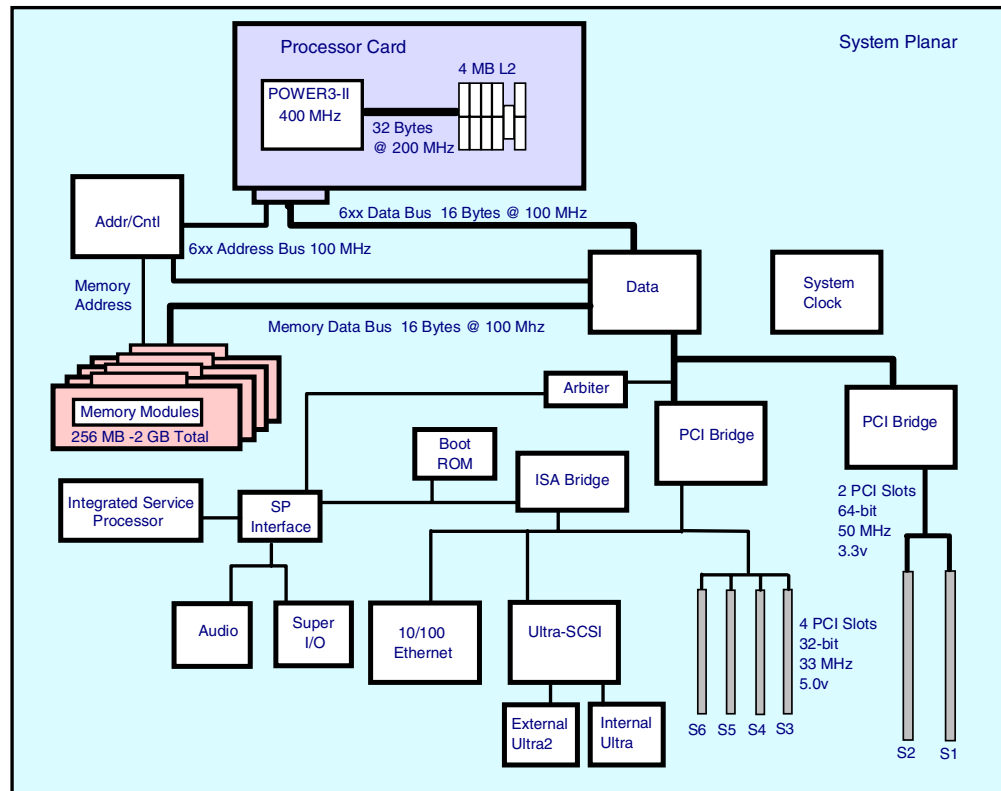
Processor Card

System Planar

POWER3-II
400 MHz

4 MB L2

32 Bytes
@ 200 MHz

Addr/Cntl

6xx Data Bus 16 Bytes @ 100 MHz

6xx Address Bus 100 MHz

Memory
Address

Data

System
Clock

Memory Data Bus 16 Bytes @ 100 Mhz

Memory Modules
256 MB -2 GB Total

Arbiter

PCI Bridge

PCI Bridge

Boot
ROM

ISA Bridge

Integrated Service
Processor

SP
Interface

2 PCI Slots
64-bit
50 MHz
3.3v

Audio

Super
I/O

10/100
Ethernet

Ultra-SCSI

4 PCI Slots
32-bit
33 MHz
5.0v

External
Ultra2

Internal
Ultra

S6 S5 S4 S3

S2 S1